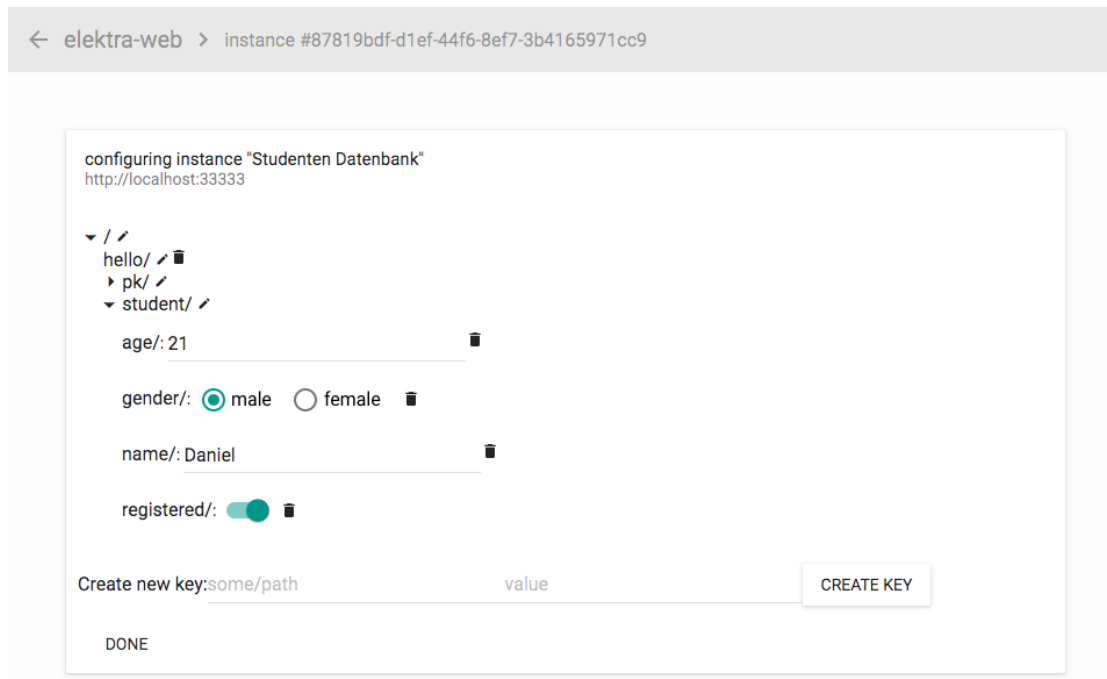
← elektra-web > instance #87819bdf-d1ef-44f6-8ef7-3b4165971cc9

configuring instance "Studenten Datenbank"
http://localhost:33333

/
hello/
pk/
student/
age/: 21
gender/: male female
name/: Daniel
registered/:

Create new key: some/path value CREATE KEY

DONE